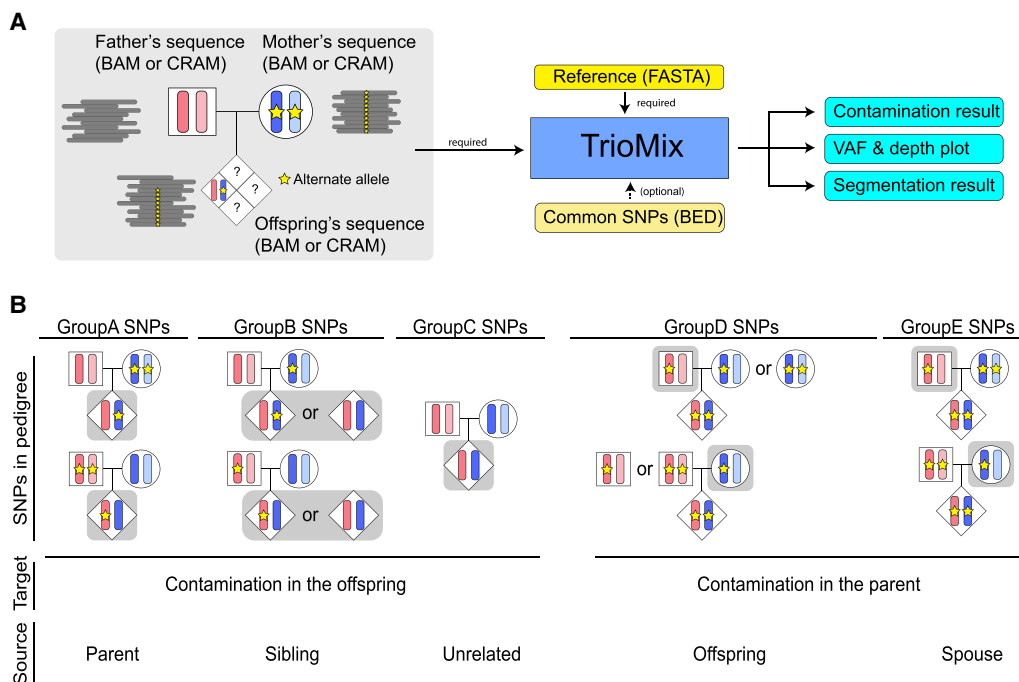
A

Father's sequence (BAM or CRAM)

Mother's sequence (BAM or CRAM)

?
?
?

Alternate allele

Offspring's sequence (BAM or CRAM)

required

Reference (FASTA)

required

TrioMix

(optional)

Common SNPs (BED)

Contamination result

VAF & depth plot

Segmentation result

B

GroupA SNPs

GroupB SNPs

GroupC SNPs

GroupD SNPs

GroupE SNPs

SNPs in pedigree

or

or

or

or

Target

Contamination in the offspring

Contamination in the parent

Source

Parent

Sibling

Unrelated

Offspring

Spouse